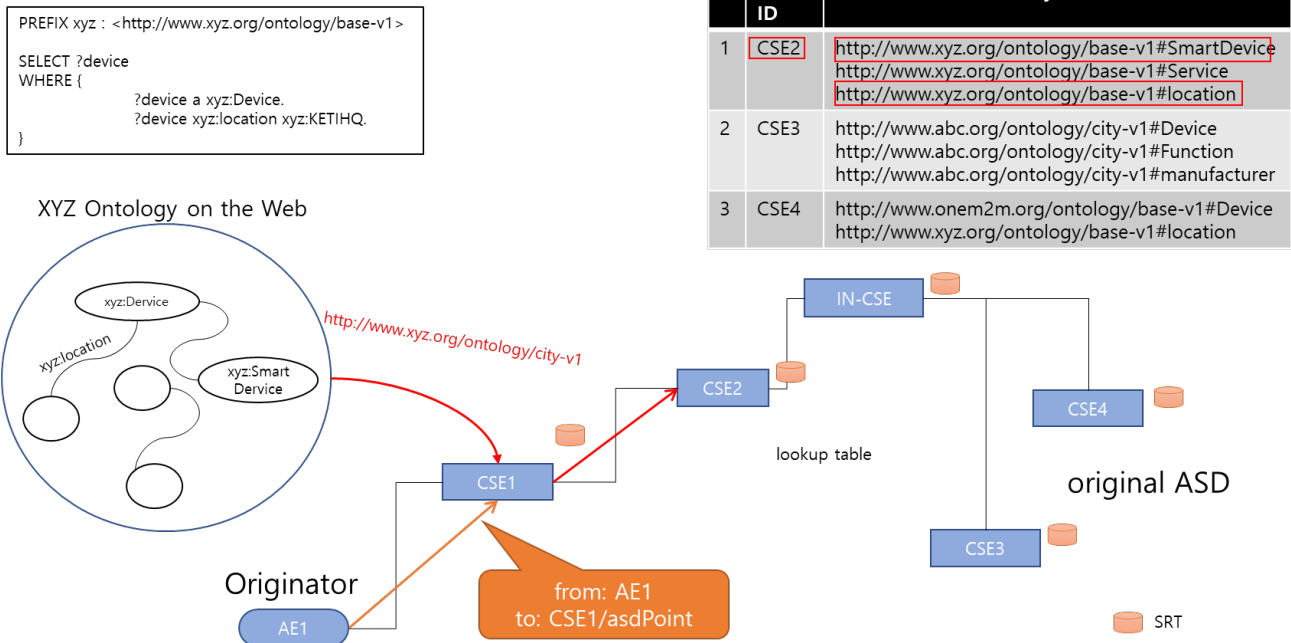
PREFIX xyz : <http://www.xyz.org/ontology/base-v1>

SELECT ?device
WHERE {
?device a xyz:Device.
?device xyz:location xyz:KETIHQ.
}

| | ID | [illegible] |
|---|---|---|
| 1 | CSE2 | http://www.xyz.org/ontology/base-v1#SmartDevice http://www.xyz.org/ontology/base-v1#Service http://www.xyz.org/ontology/base-v1#location |
| 2 | CSE3 | http://www.abc.org/ontology/city-v1#Device http://www.abc.org/ontology/city-v1#Function http://www.abc.org/ontology/city-v1#manufacturer |
| 3 | CSE4 | http://www.onem2m.org/ontology/base-v1#Device http://www.xyz.org/ontology/base-v1#location |

XYZ Ontology on the Web

xyz:Dervice

xyz:location

xyz:Smart Device

http://www.xyz.org/ontology/city-v1

IN-CSE

CSE2

CSE4

lookup table

CSE1

original ASD

CSE3

Originator

AE1

from: AE1
to: CSE1/asdPoint

SRT